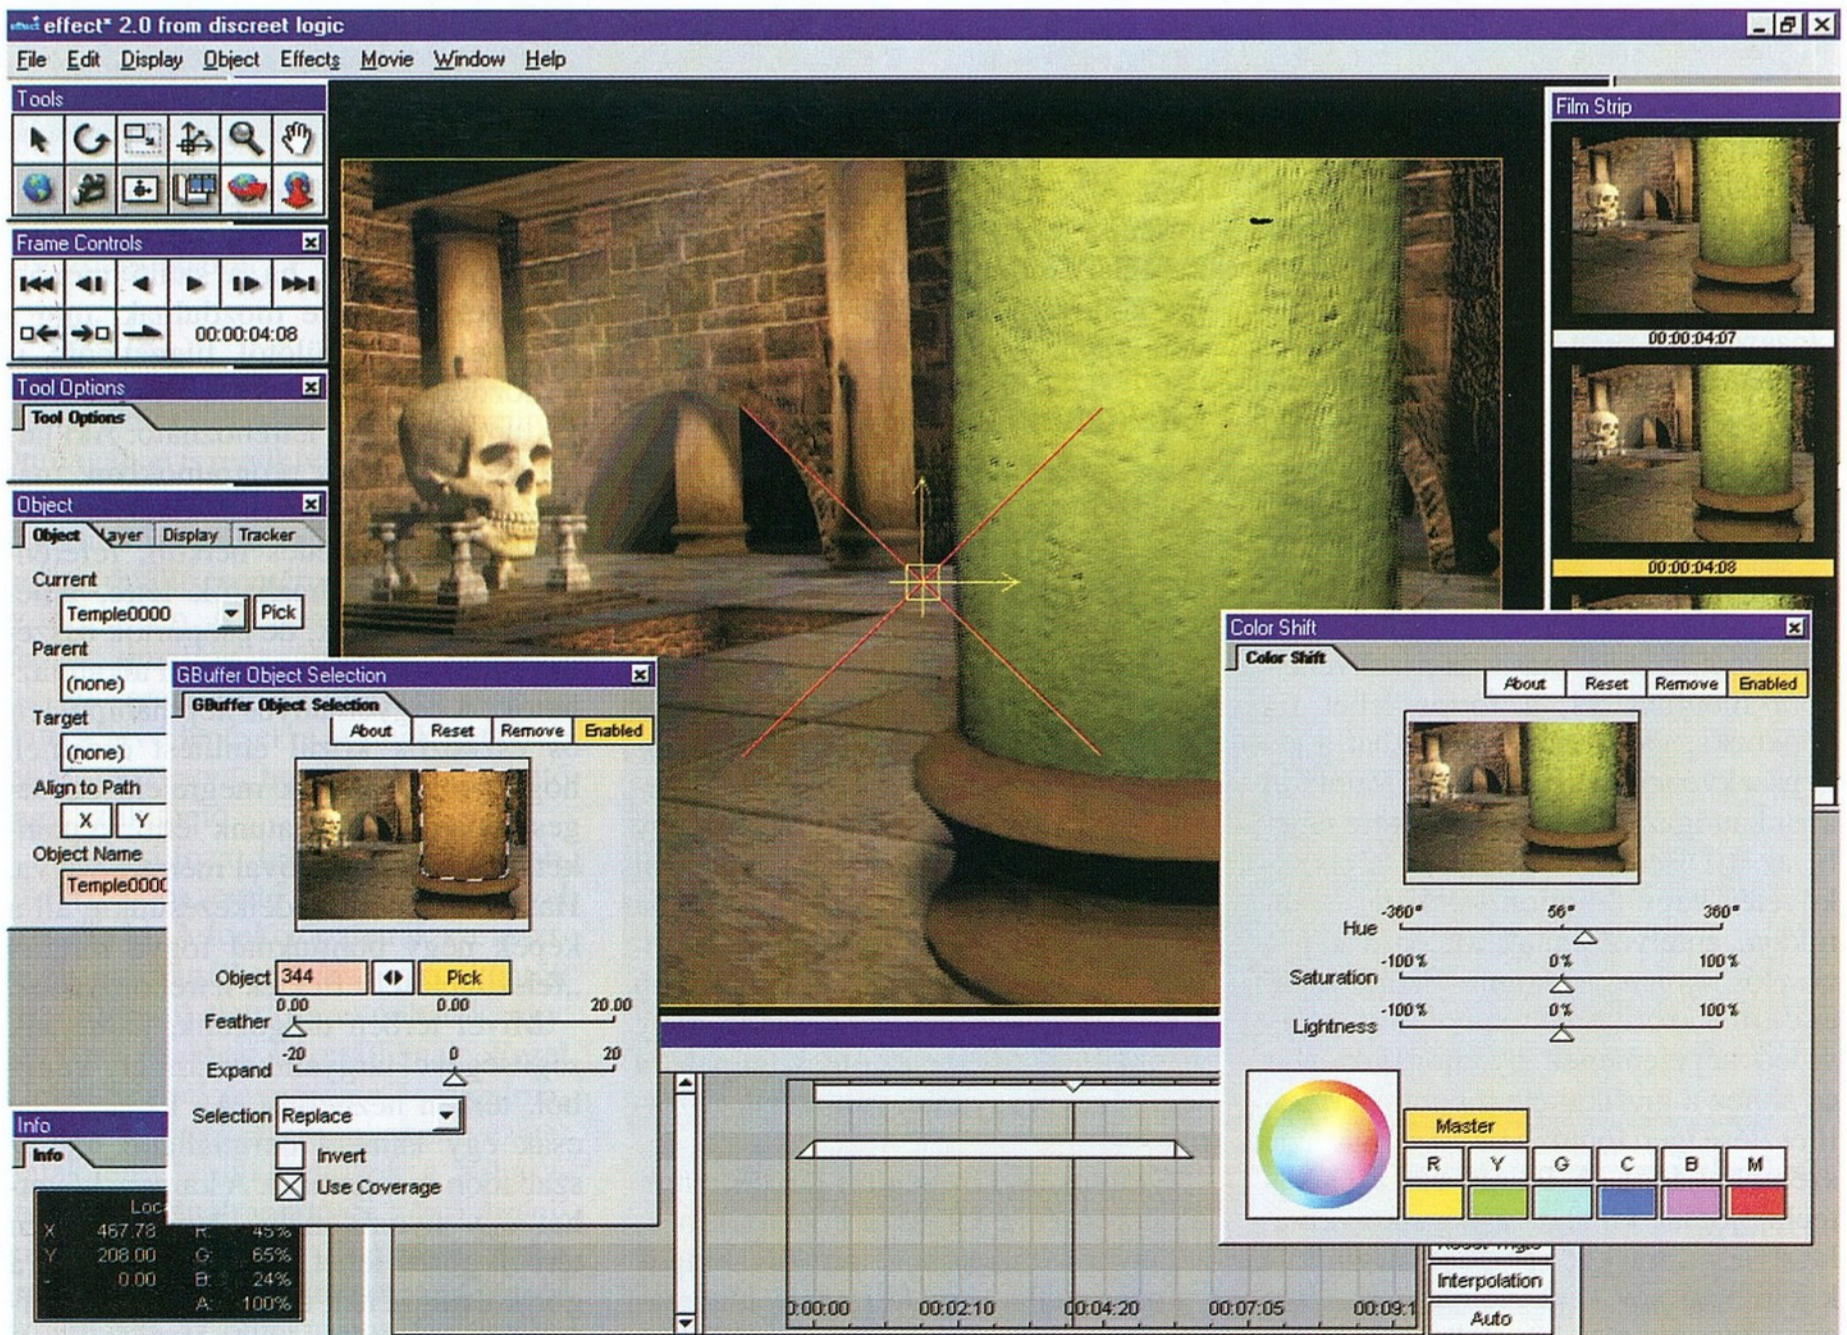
effect* 2.0 from discreet logic

File Edit Display Object Effects Movie Window Help

Tools

Frame Controls

00:00:04:08

Tool Options

Tool Options

Object

Object Layer Display Tracker

Current

Temple0000

Pick

Parent

(none)

Target

(none)

Align to Path

X Y

Object Name

Temple0000

GBuffer Object Selection

GBuffer Object Selection

About Reset Remove Enabled

Object 344 Pick

Feather 0.00 0.00 20.00

Expand -20 0 20

Selection Replace

Invert

Use Coverage

Info

Info

Loc

X 467.78 R: 45%

Y 208.00 G: 65%

- 0.00 B: 24%

A: 100%

Film Strip

00:00:04:07

00:00:04:08

Color Shift

Color Shift

About Reset Remove Enabled

Hue -360° 56° 360°

Saturation -100% 0% 100%

Lightness -100% 0% 100%

Master

R Y G C B M

Interpolation

Auto

0:00:00 00:02:10 00:04:20 00:07:05 00:09:1